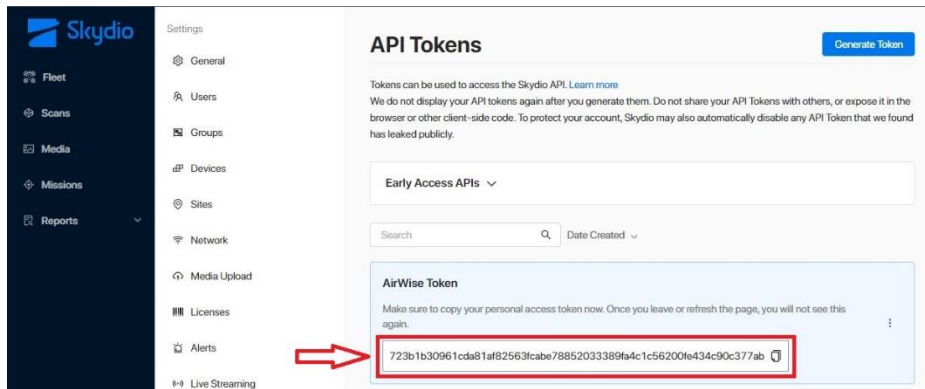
Skydio

Fleet

Scans

Media

Missions

Reports

Settings

General

Users

Groups

Devices

Sites

Network

Media Upload

Licenses

Alerts

Live Streaming

API Tokens

Generate Token

Tokens can be used to access the Skydio API. Learn more
We do not display your API tokens again after you generate them. Do not share your API Tokens with others, or expose it in the browser or other client-side code. To protect your account, Skydio may also automatically disable any API Token that we found has leaked publicly.

Early Access APIs

Search

Date Created

AirWise Token

Make sure to copy your personal access token now. Once you leave or refresh the page, you will not see this again.

723b1b30961cda81af82563fcabe78852033389fa4c1c56200fe434c90c377ab